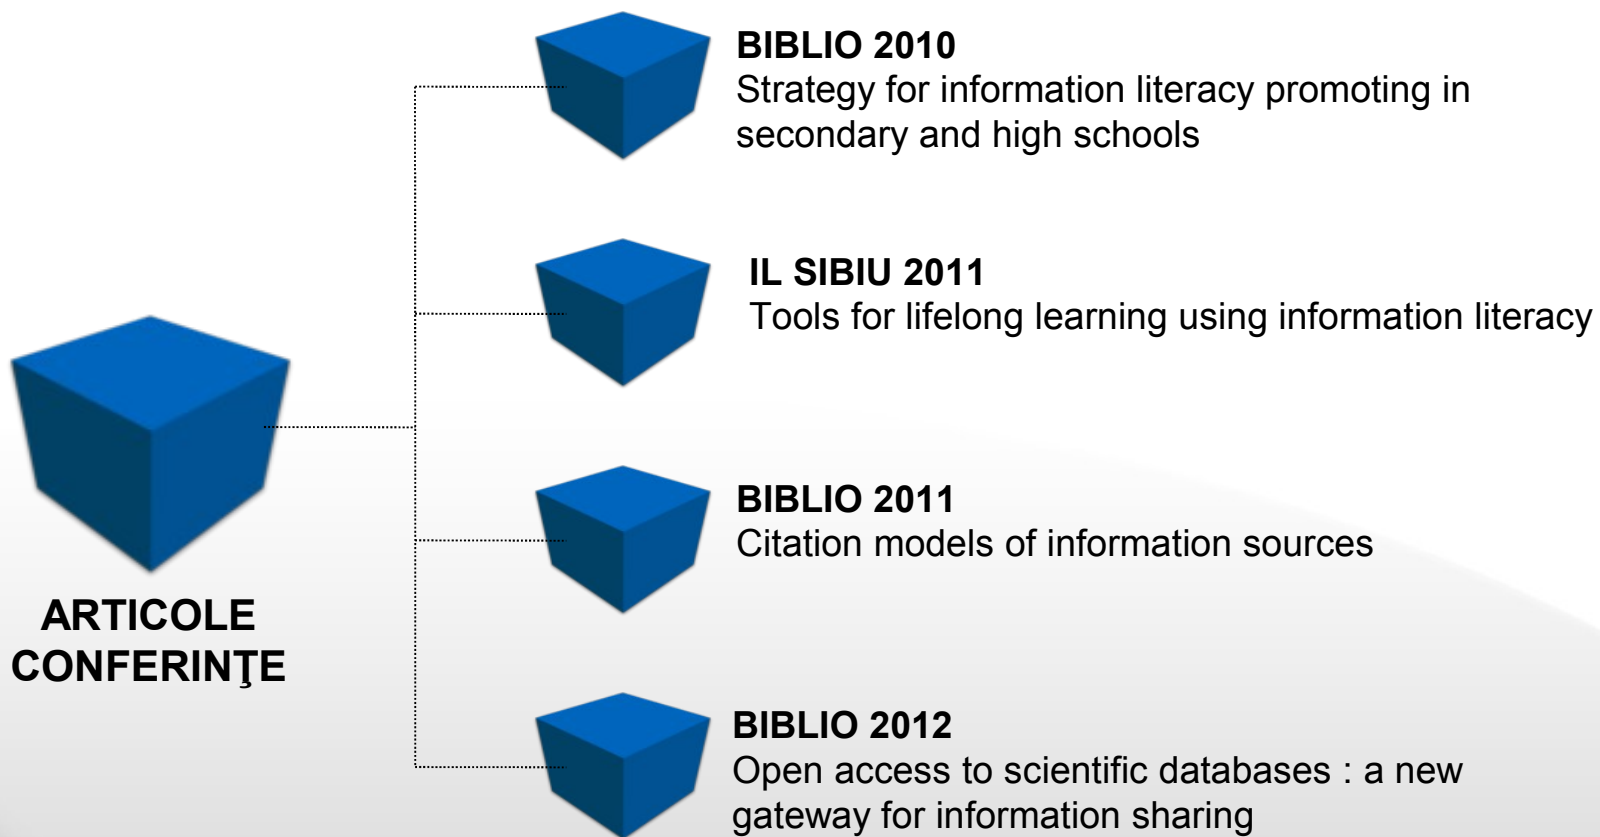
ARTICOLE CONFERINŢE

BIBLIO 2010
Strategy for information literacy promoting in secondary and high schools

IL SIBIU 2011
Tools for lifelong learning using information literacy

BIBLIO 2011
Citation models of information sources

BIBLIO 2012
Open access to scientific databases : a new gateway for information sharing